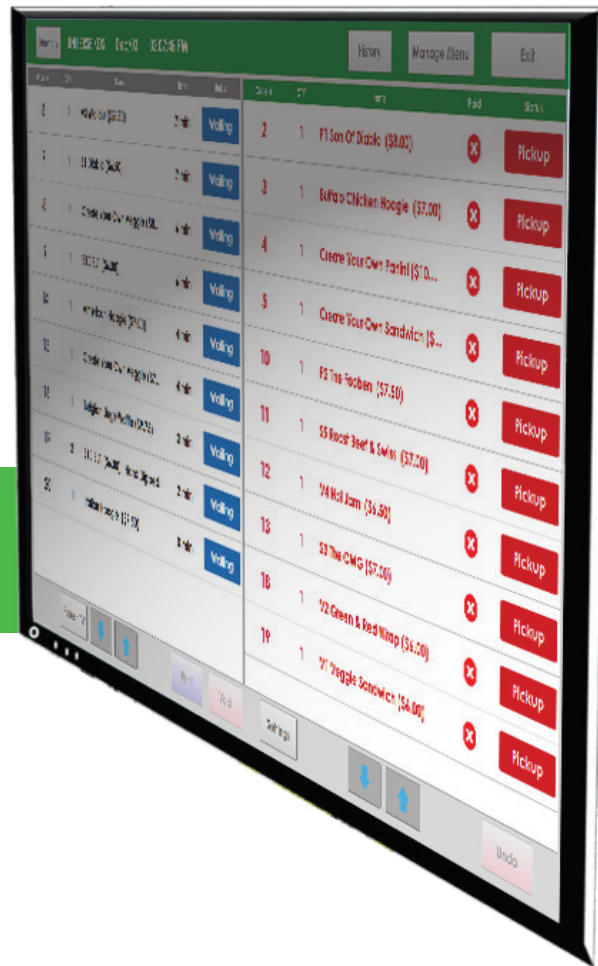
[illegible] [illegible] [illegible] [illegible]

History

Manage Menu

Exit

| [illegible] | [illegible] | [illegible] | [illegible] | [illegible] |
|---|---|---|---|---|
| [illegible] | 1 | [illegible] | 2 min | Waiting |
| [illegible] | 1 | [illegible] | 2 min | Waiting |
| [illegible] | 1 | Create Your Own Veggie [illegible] | 4 min | Waiting |
| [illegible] | 1 | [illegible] | 4 min | Waiting |
| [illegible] | 1 | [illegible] Hoagie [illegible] | 4 min | Waiting |
| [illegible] | 1 | Create Your Own Veggie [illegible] | 4 min | Waiting |
| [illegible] | 1 | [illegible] | 3 min | Waiting |
| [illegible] | 2 | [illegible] | 3 min | Waiting |
| 20 | 1 | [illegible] | 2 min | Waiting |
| | | | 2 min | Waiting |

| Order | QTY | Item | Paid | Status |
|---|---|---|---|---|
| 2 | 1 | P1 Son Of Diablo ($8.00) | | Pickup |
| 3 | 1 | Buffalo Chicken Hoagie ($7.00) | | Pickup |
| 4 | 1 | Create Your Own Panini ($10... | | Pickup |
| 5 | 1 | Create Your Own Sandwich ($... | | Pickup |
| 10 | 1 | P3 The Reuben ($7.50) | | Pickup |
| 11 | 1 | S5 Roast Beef & Swiss ($7.00) | | Pickup |
| 12 | 1 | W4 Hot Jam ($6.50) | | Pickup |
| 13 | 1 | S3 The OMG ($7.00) | | Pickup |
| 18 | 1 | W2 Green & Red Wrap ($6.00) | | Pickup |
| 19 | 1 | V1 Veggie Sandwich ($6.00) | | Pickup |
| | | | | Pickup |

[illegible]

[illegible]

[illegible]

Settings

Undo